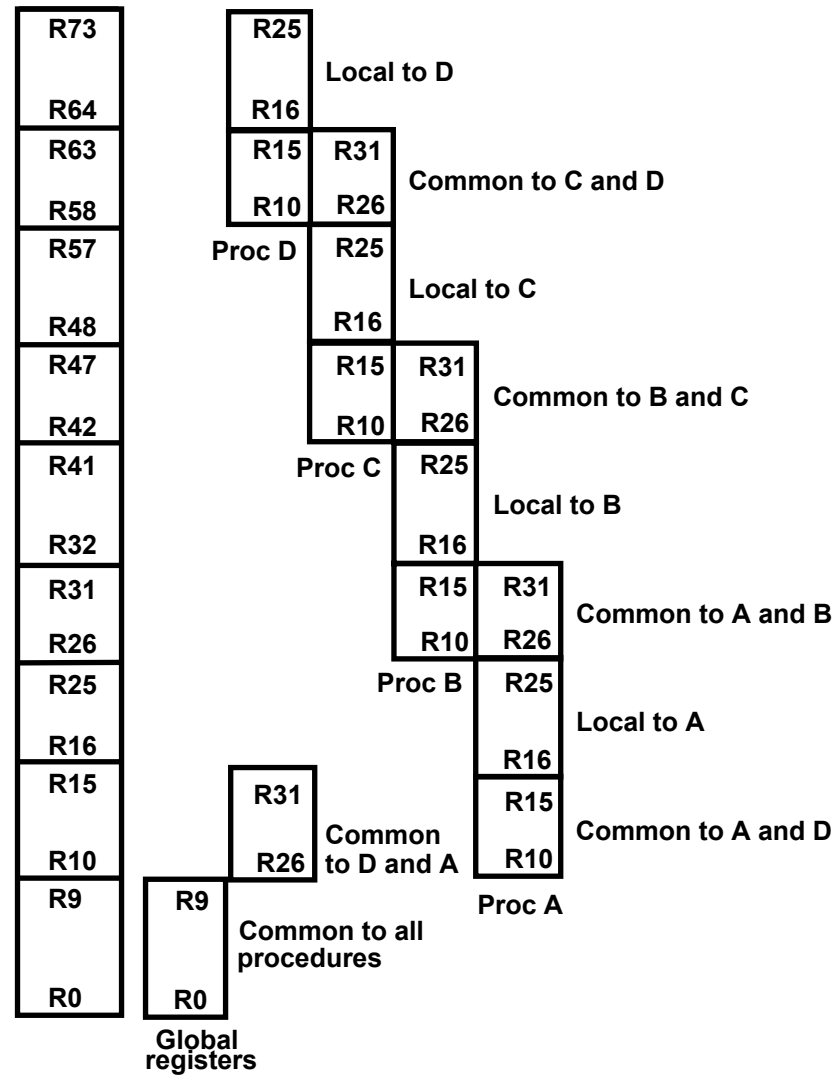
R73

R64

R63

R58

R57

R48

R47

R42

R41

R32

R31

R26

R25

R16

R15

R10

R9

R0

R25

R16

Local to D

R15

R10

R31

R26

Common to C and D

Proc D

R25

R16

Local to C

R15

R10

R31

R26

Common to B and C

Proc C

R25

R16

Local to B

R15

R10

R31

R26

Common to A and B

Proc B

R25

R16

Local to A

R15

R10

Common to A and D

Proc A

R31

R26

Common to D and A

R9

R0

Common to all procedures

Global registers